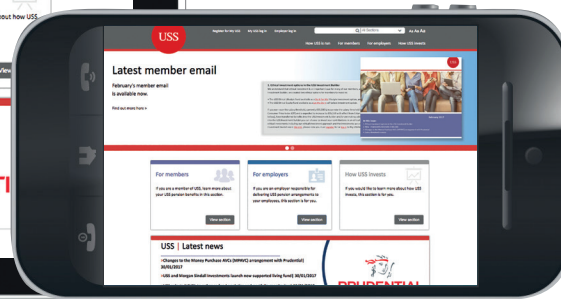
out how USS

View

USS

Register for My USS My USS log in Contact us

In Sections

Aa Aa Aa

How USS is run For members For employers How USS invests

Latest member email

February's member email is available now.

Find out more here >

For members

If you are a member of USS, learn more about your USS pension benefits in this section.

View section

For employers

If you are an employer responsible for delivering USS pension arrangements to your employees, this section is for you.

View section

How USS invests

If you would like to learn more about how USS invests, this section is for you.

View section

USS | Latest news

• Changes to the Money Purchase AVCs (MPAVC) arrangement with Prudential 30/01/2017

• USS and Morgan Stanley Investment launch new supported living fund 30/01/2017

PRUDENTIAL